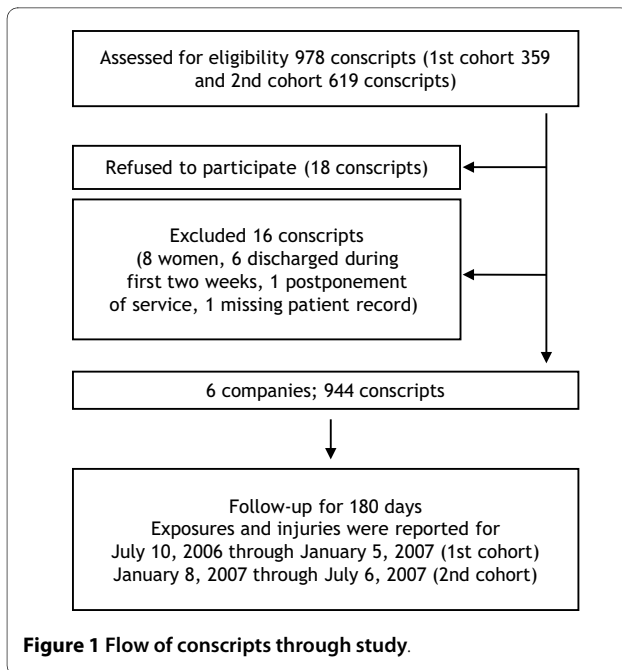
Assessed for eligibility 978 conscripts (1st cohort 359 and 2nd cohort 619 conscripts)

Refused to participate (18 conscripts)

Excluded 16 conscripts (8 women, 6 discharged during first two weeks, 1 postponement of service, 1 missing patient record)

6 companies; 944 conscripts

Follow-up for 180 days
Exposures and injuries were reported for
July 10, 2006 through January 5, 2007 (1st cohort)
January 8, 2007 through July 6, 2007 (2nd cohort)

**Figure 1 Flow of conscripts through study**.